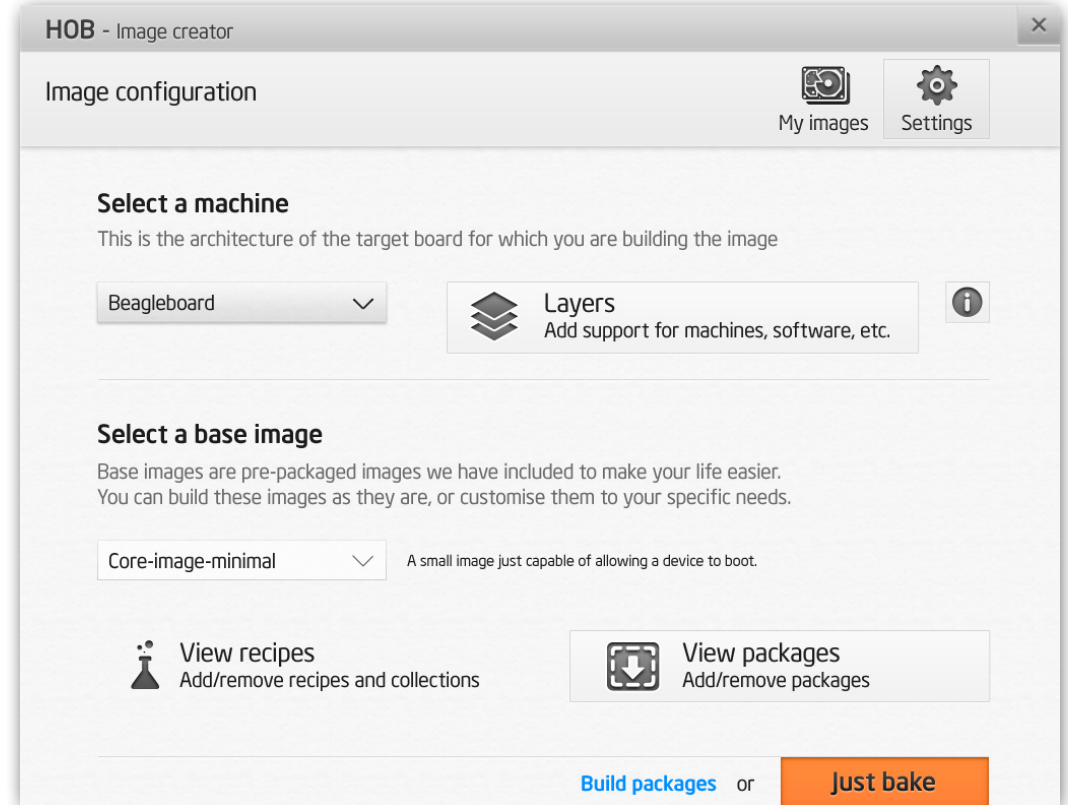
HOB - Image creator

×

Image configuration

My images

Settings

Select a machine

This is the architecture of the target board for which you are building the image

Beagleboard

Layers
Add support for machines, software, etc.

Select a base image

Base images are pre-packaged images we have included to make your life easier.
You can build these images as they are, or customise them to your specific needs.

Core-image-minimal

A small image just capable of allowing a device to boot.

View recipes
Add/remove recipes and collections

View packages
Add/remove packages

Build packages or Just bake